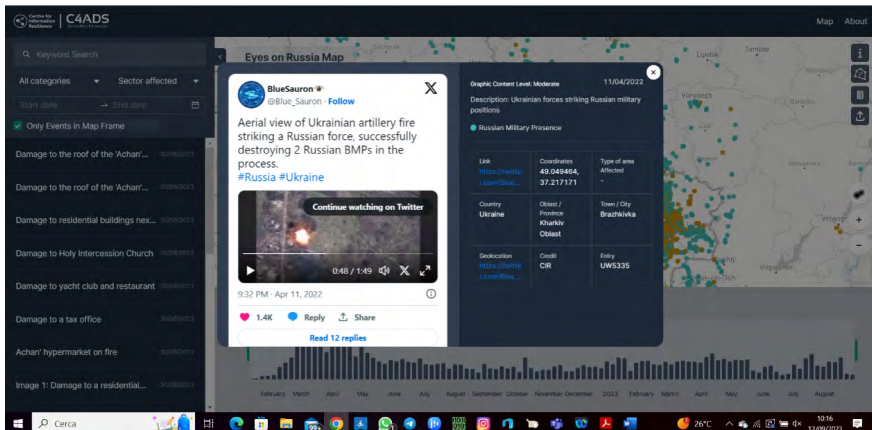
Centre for Information Resilience | C4ADS

Map About

Keyword Search

All categories Sector affected

Start date → End date

Only Events in Map Frame

Damage to the roof of the 'Achan'...

Damage to the roof of the 'Achan'...

Damage to residential buildings nex...

Damage to Holy Intercession Church

Damage to yacht club and restaurant

Damage to a tax office

Achan' hypermarket on fire

Image 1: Damage to a residential...

Eyes on Russia Map

BlueSauron
@Blue_Sauron · Follow

Aerial view of Ukrainian artillery fire striking a Russian force, successfully destroying 2 Russian BMPs in the process.
#Russia #Ukraine

Continue watching on Twitter

0:48 / 1:49

9:32 PM · Apr 11, 2022

1.4K Reply Share

Read 12 replies

Graphic Content Level: Moderate 11/04/2022

Description: Ukrainian forces striking Russian military positions

Russian Military Presence

| Link | Coordinates | Type of area Affected |
|---|---|---|
| https://twitter.com/Blue... | 49.049464, 37.217171 | - |
| Country | Oblast / Province | Town / City |
| Ukraine | Kharkiv Oblast | Brazhkivka |
| Geolocation | Credit | Entry |
| https://twitter.com/Blue... | CIR | UW5335 |

Voronezh

Volgograd

February March April May June July August September October November December 2023 February March April May June July August

Cerca

26°C

10:16